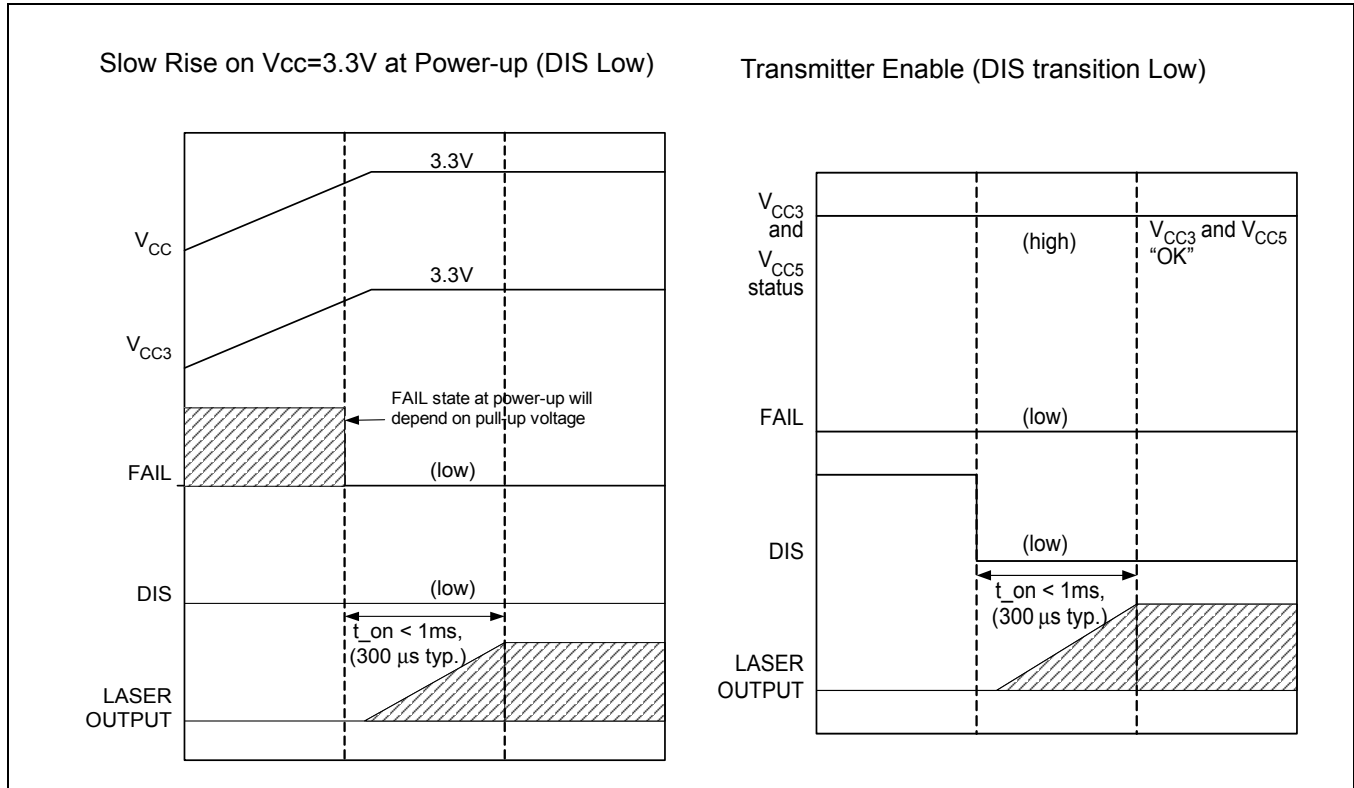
Slow Rise on Vcc=3.3V at Power-up (DIS Low)

3.3V

$V_{CC}$

3.3V

$V_{CC3}$

FAIL state at power-up will depend on pull-up voltage

FAIL

(low)

DIS

(low)

t_on < 1ms, (300 µs typ.)

LASER OUTPUT

Transmitter Enable (DIS transition Low)

$V_{CC3}$ and $V_{CC5}$ status

(high)

$V_{CC3}$ and $V_{CC5}$ "OK"

FAIL

(low)

DIS

(low)

t_on < 1ms, (300 µs typ.)

LASER OUTPUT